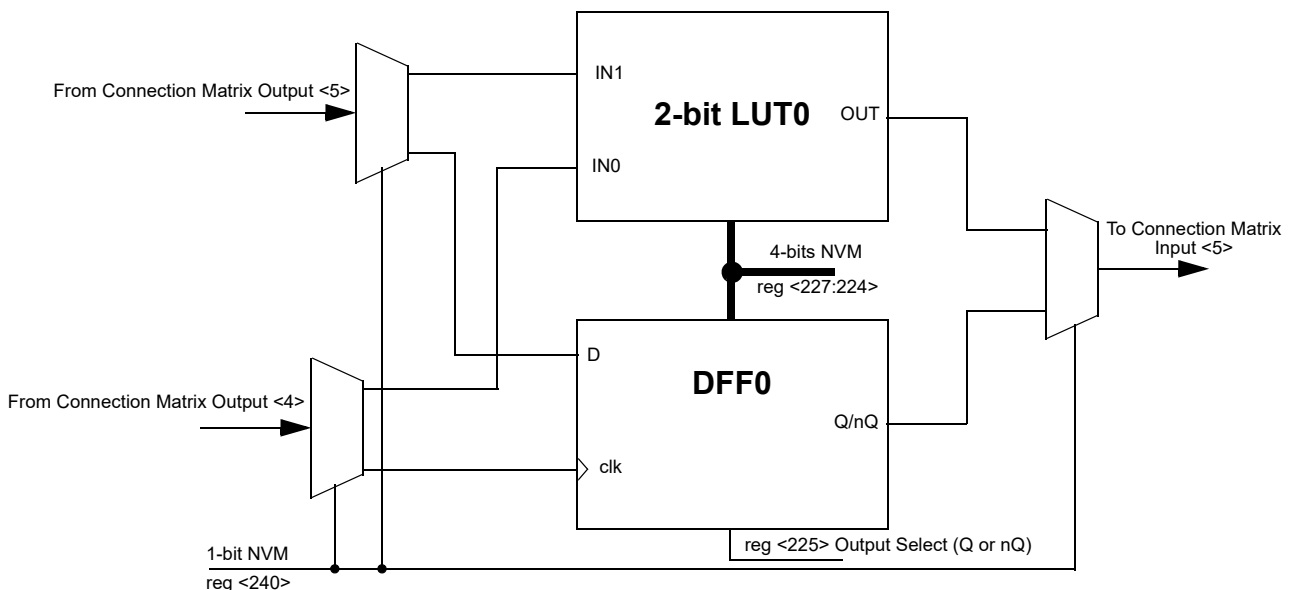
From Connection Matrix Output <5>

IN1

2-bit LUT0

OUT

IN0

To Connection Matrix Input <5>

4-bits NVM

reg <227:224>

D

DFF0

From Connection Matrix Output <4>

Q/nQ

clk

reg <225> Output Select (Q or nQ)

1-bit NVM

reg <240>